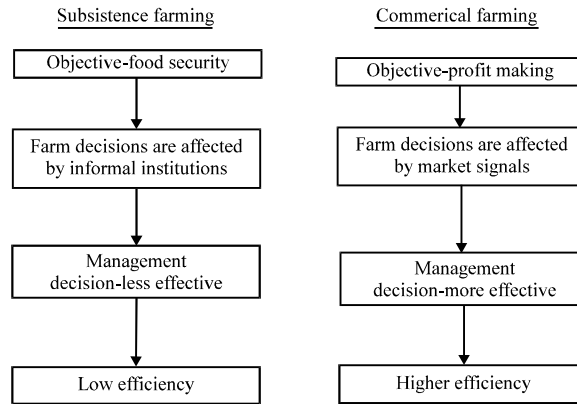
Subsistence farming

Objective-food security

Farm decisions are affected by informal institutions

Management decision-less effective

Low efficiency

Commerical farming

Objective-profit making

Farm decisions are affected by market signals

Management decision-more effective

Higher efficiency